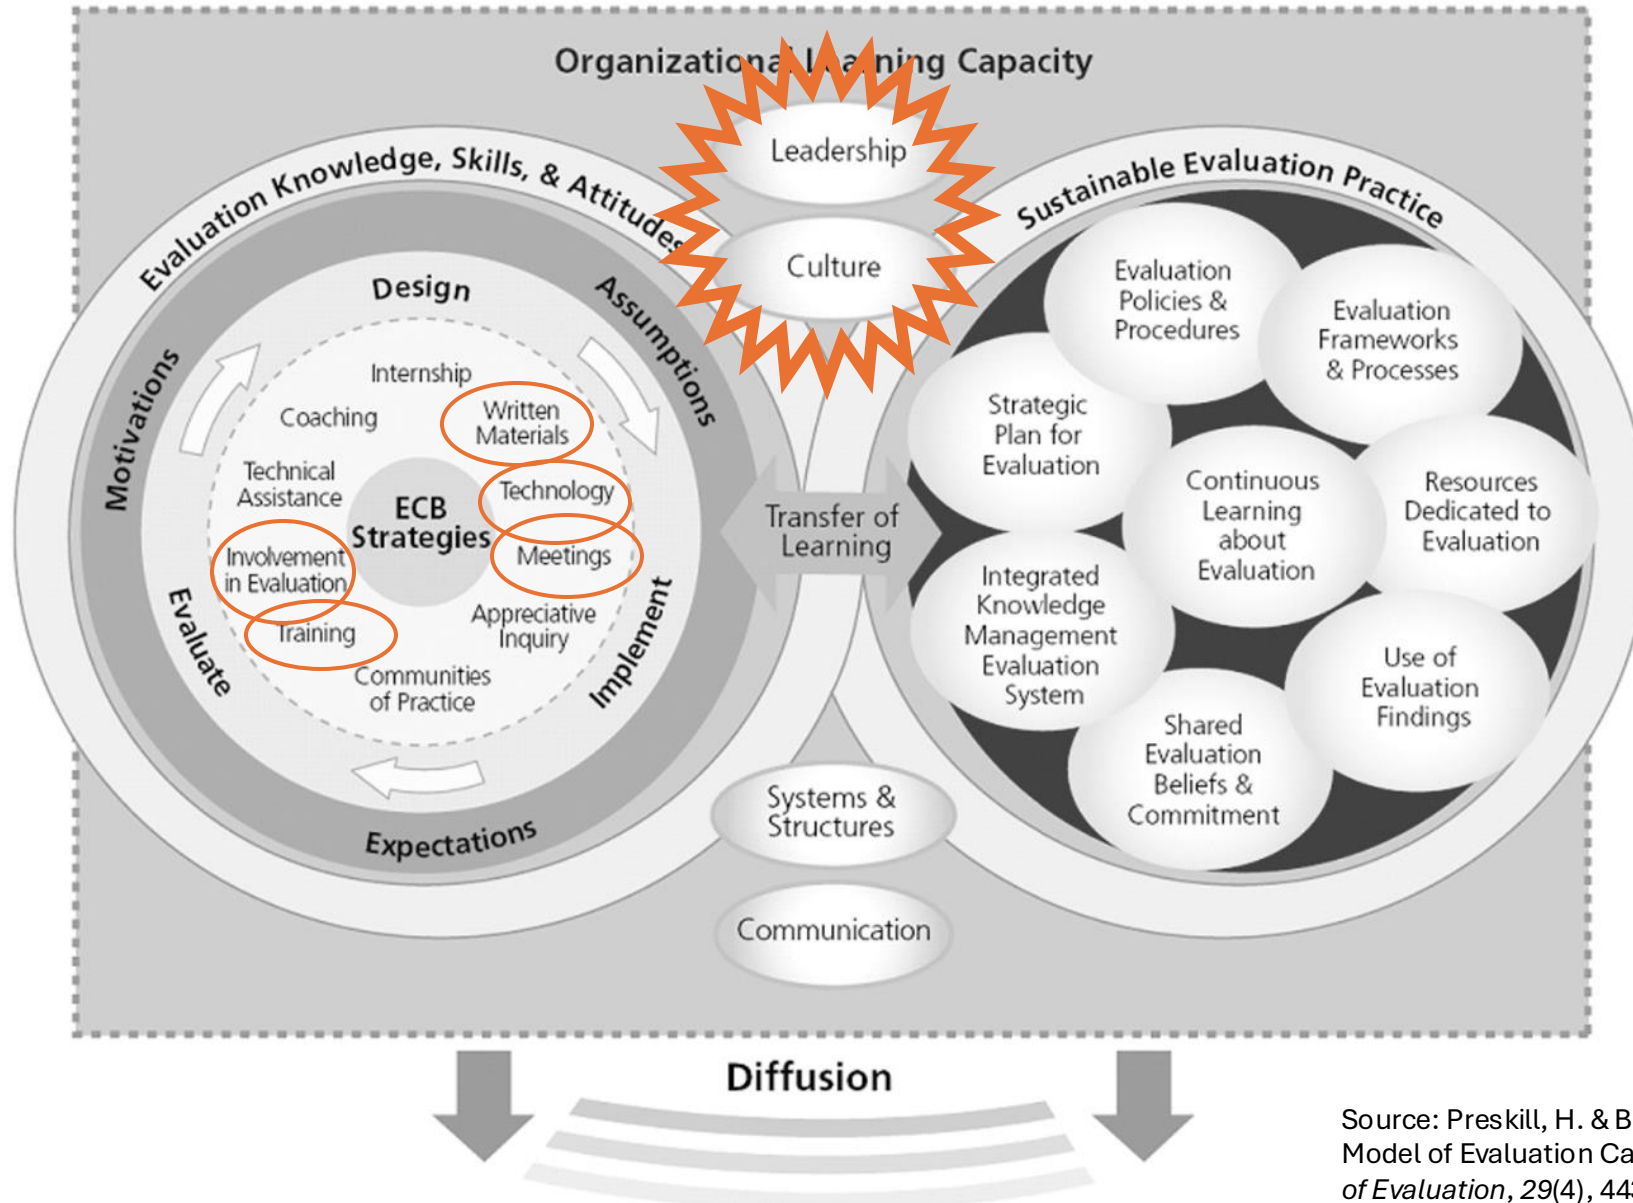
Organizational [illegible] Capacity

Leadership

Culture

Evaluation Knowledge, Skills, & Attitudes

Sustainable Evaluation Practice

Design

Assumptions

Motivations

Internship

Coaching

Written Materials

Technical Assistance

ECB Strategies

Technology

Involvement in Evaluation

Meetings

Training

Appreciative Inquiry

Communities of Practice

Evaluate

Implement

Expectations

Transfer of Learning

Evaluation Policies & Procedures

Evaluation Frameworks & Processes

Strategic Plan for Evaluation

Continuous Learning about Evaluation

Resources Dedicated to Evaluation

Integrated Knowledge Management Evaluation System

Use of Evaluation Findings

Shared Evaluation Beliefs & Commitment

Systems & Structures

Communication

Diffusion

Source: Preskill, H. & B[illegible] Model of Evaluation Ca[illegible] of Evaluation, 29(4), 44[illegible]